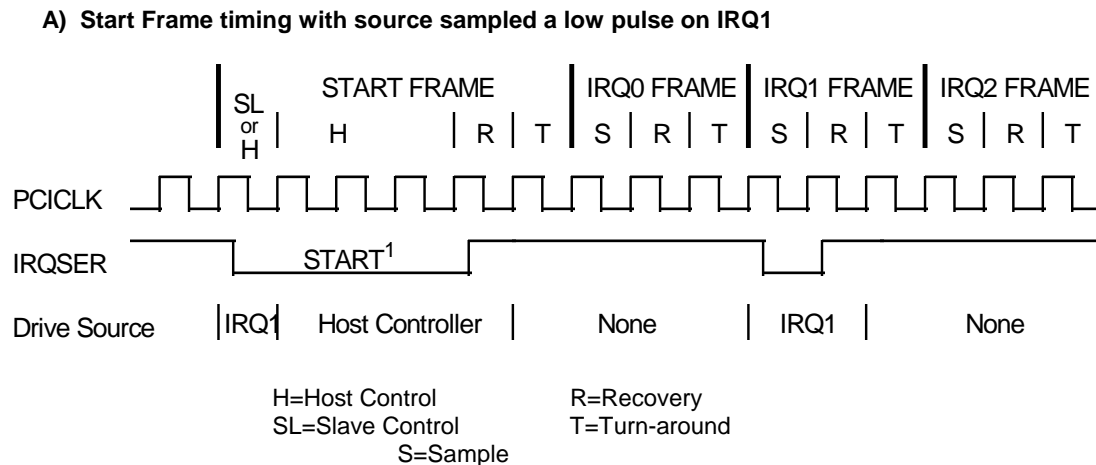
A) Start Frame timing with source sampled a low pulse on IRQ1

SL or H

START FRAME

H | R | T

IRQ0 FRAME

S | R | T

IRQ1 FRAME

S | R | T

IRQ2 FRAME

S | R | T

PCICLK

IRQSER

START$^1$

Drive Source

IRQ1

Host Controller

None

IRQ1

None

H=Host Control
SL=Slave Control
S=Sample

R=Recovery
T=Turn-around